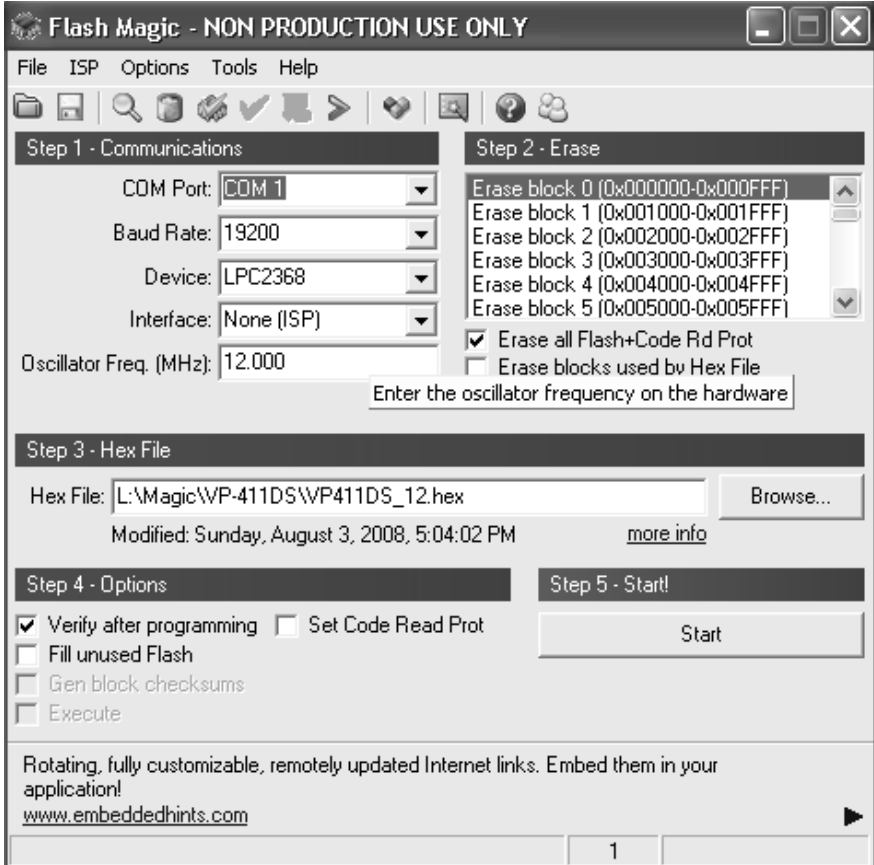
Flash Magic - NON PRODUCTION USE ONLY

File ISP Options Tools Help

Step 1 - Communications

COM Port: COM 1

Baud Rate: 19200

Device: LPC2368

Interface: None (ISP)

Oscillator Freq. (MHz): 12.000

Step 2 - Erase

Erase block 0 (0x000000-0x000FFF)
Erase block 1 (0x001000-0x001FFF)
Erase block 2 (0x002000-0x002FFF)
Erase block 3 (0x003000-0x003FFF)
Erase block 4 (0x004000-0x004FFF)
Erase block 5 (0x005000-0x005FFF)

Erase all Flash+Code Rd Prot
Erase blocks used by Hex File

Enter the oscillator frequency on the hardware

Step 3 - Hex File

Hex File: L:\Magic\VP-411DS\VP411DS_12.hex

Browse...

Modified: Sunday, August 3, 2008, 5:04:02 PM

more info

Step 4 - Options

Verify after programming
Set Code Read Prot
Fill unused Flash
Gen block checksums
Execute

Step 5 - Start!

Start

Rotating, fully customizable, remotely updated Internet links. Embed them in your application!
www.embeddedhints.com

1